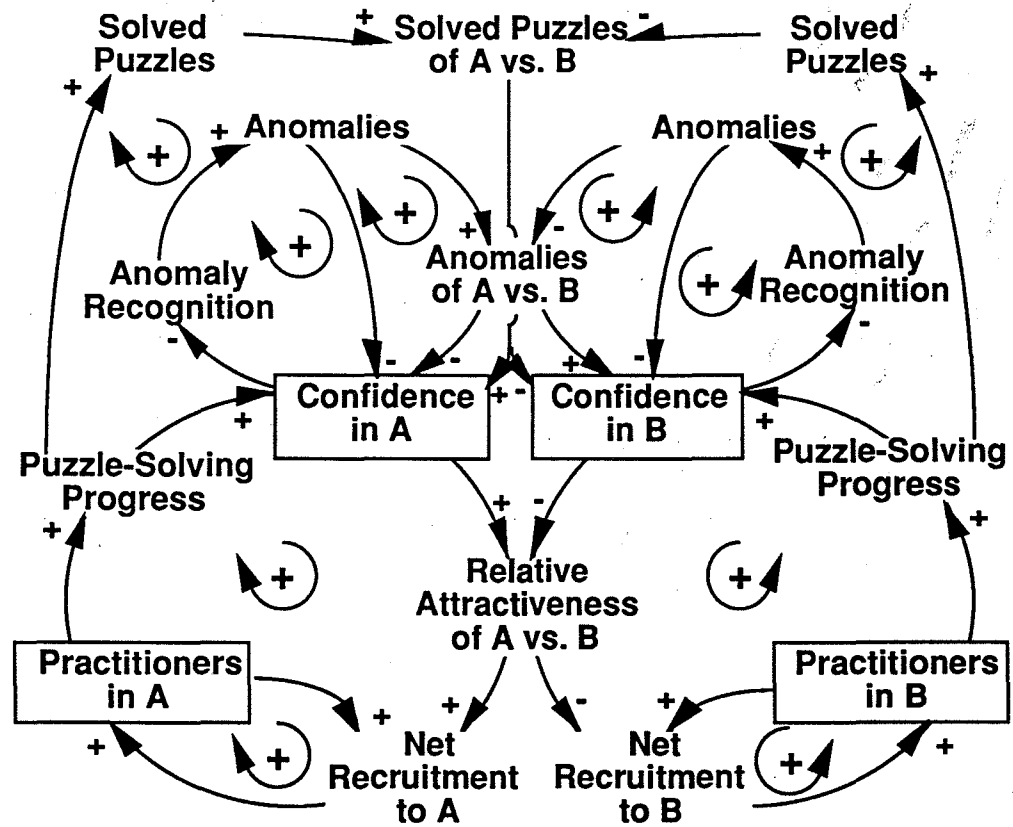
Solved Puzzles

+

Solved Puzzles of A vs. B

-

Solved Puzzles

+

+

+

Anomalies

+

+

Anomalies

+

+

+

+

+

-

+

Anomalies of A vs. B

+

Anomaly Recognition

Anomaly Recognition

-

-

-

-

+

-

-

Confidence in A

+

-

Confidence in B

+

+

Puzzle-Solving Progress

Puzzle-Solving Progress

+

+

-

+

Relative Attractiveness of A vs. B

+

+

Practitioners in A

Practitioners in B

+

+

-

+

+

+

Net Recruitment to A

Net Recruitment to B

+

+

+